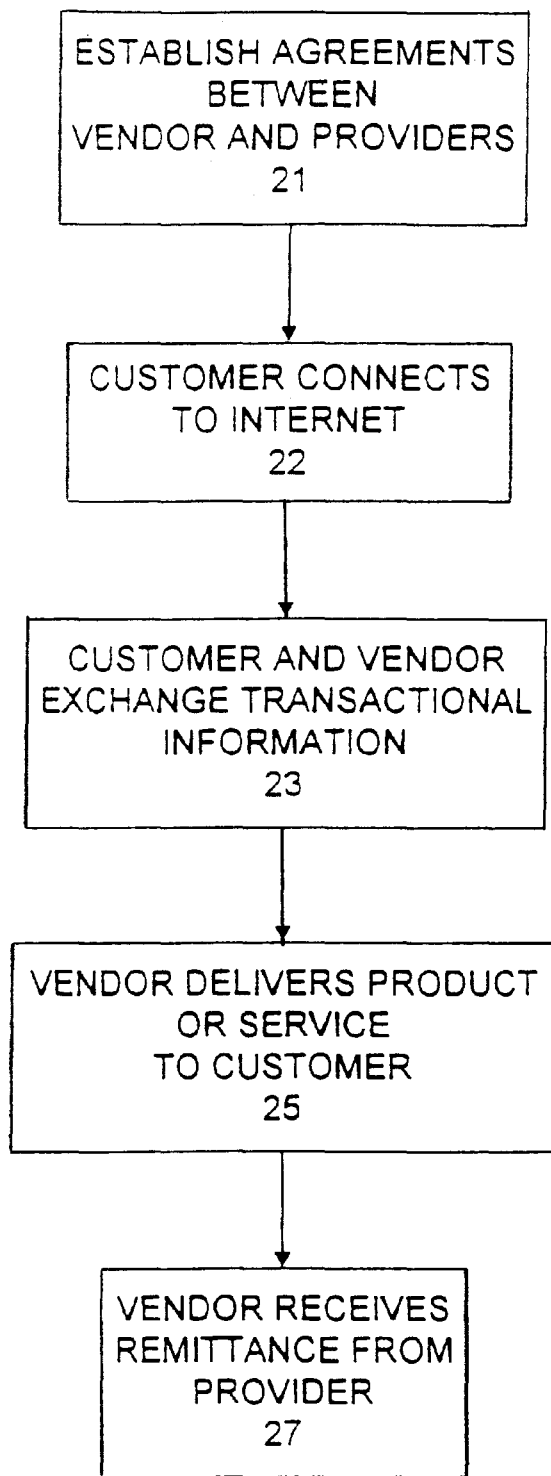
ESTABLISH AGREEMENTS BETWEEN VENDOR AND PROVIDERS
21

CUSTOMER CONNECTS TO INTERNET
22

CUSTOMER AND VENDOR EXCHANGE TRANSACTIONAL INFORMATION
23

VENDOR DELIVERS PRODUCT OR SERVICE TO CUSTOMER
25

VENDOR RECEIVES REMITTANCE FROM PROVIDER
27